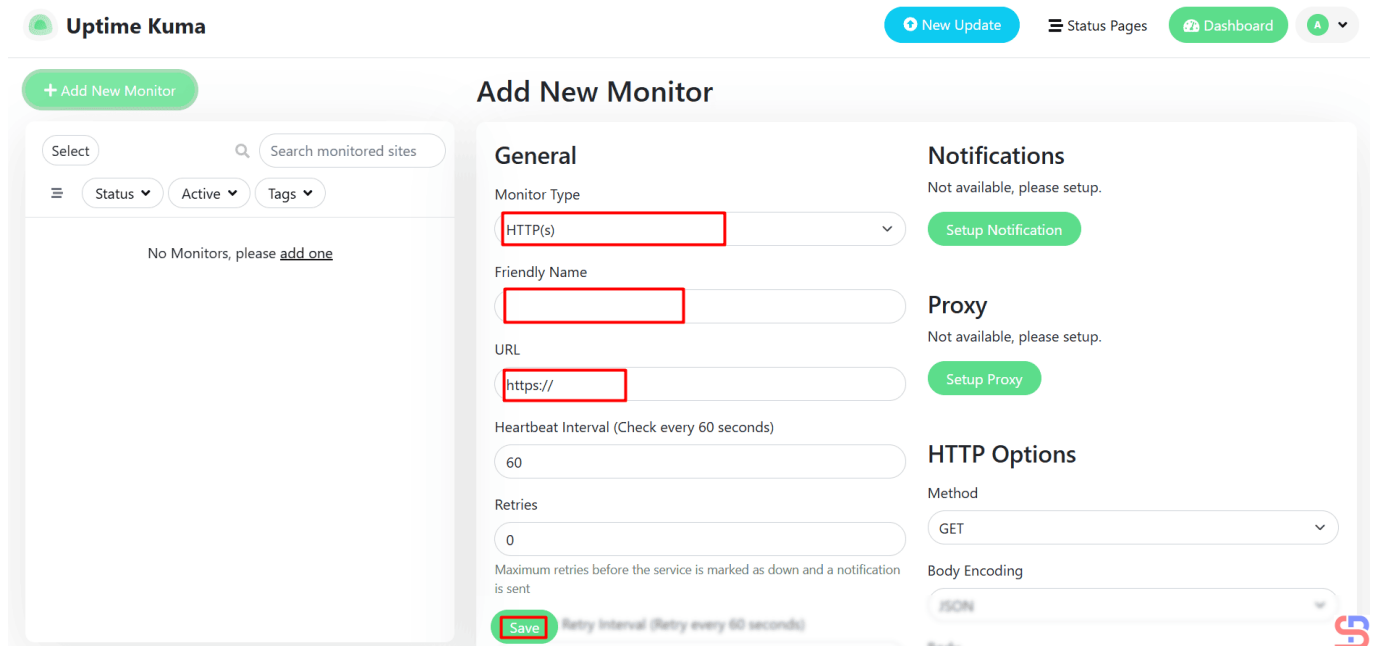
Uptime Kuma

New Update

Status Pages

Dashboard

A

+ Add New Monitor

Select

Search monitored sites

Status

Active

Tags

No Monitors, please add one

Add New Monitor

General

Monitor Type

HTTP(s)

Friendly Name

URL

https://

Heartbeat Interval (Check every 60 seconds)

60

Retries

0

Maximum retries before the service is marked as down and a notification is sent

Save

Retry Interval (Retry every 60 seconds)

Notifications

Not available, please setup.

Setup Notification

Proxy

Not available, please setup.

Setup Proxy

HTTP Options

Method

GET

Body Encoding

JSON